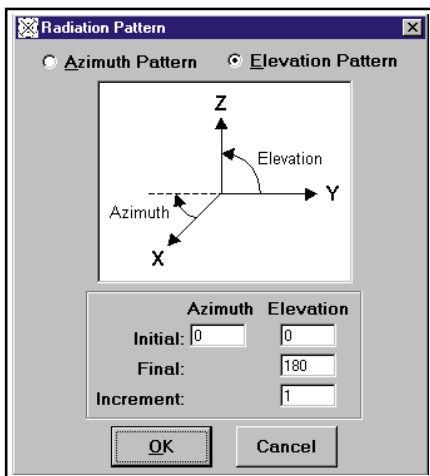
Radiation Pattern

Azimuth Pattern    Elevation Pattern

Z

Elevation

Y

Azimuth

X

| | Azimuth | Elevation |
|---|---|---|
| Initial: | 0 | 0 |
| Final: | | 180 |
| Increment: | | 1 |

OK    Cancel